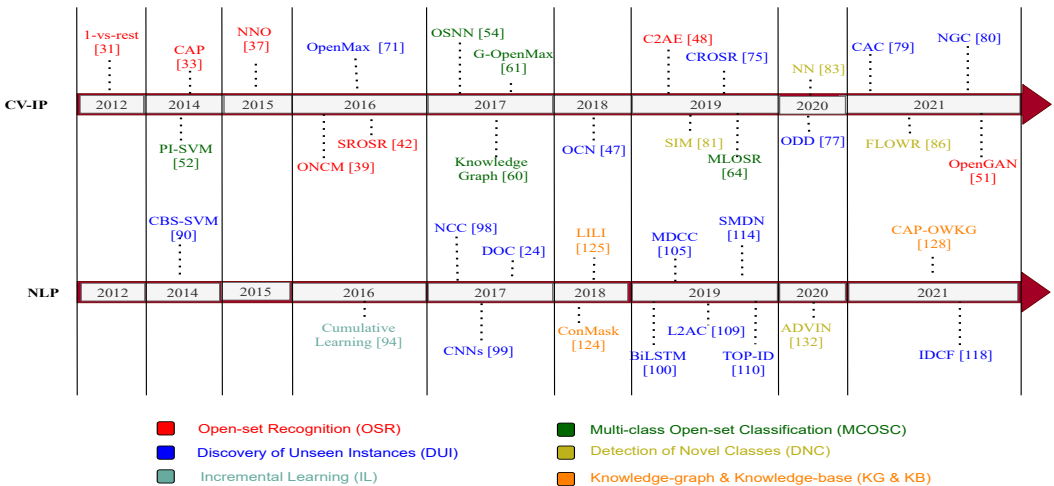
1-vs-rest [31]
CAP [33]
NNO [37]
OpenMax [71]
OSNN [54]
G-OpenMax [61]
C2AE [48]
CROSR [75]
NN [83]
CAC [79]
NGC [80]

CV-IP
2012
2014
2015
2016
2017
2018
2019
2020
2021

PI-SVM [52]
ONCM [39]
SROSR [42]
Knowledge Graph [60]
OCN [47]
SIM [81]
MLOSR [64]
ODD [77]
FLOWR [86]
OpenGAN [51]

CBS-SVM [90]
NCC [98]
DOC [24]
LILI [125]
MDCC [105]
SMDN [114]
CAP-OWKG [128]

NLP
2012
2014
2015
2016
2017
2018
2019
2020
2021

Cumulative Learning [94]
CNNs [99]
ConMask [124]
BiLSTM [100]
L2AC [109]
TOP-ID [110]
ADVIN [132]
IDCF [118]

Open-set Recognition (OSR)
Discovery of Unseen Instances (DUI)
Incremental Learning (IL)
Multi-class Open-set Classification (MCOSC)
Detection of Novel Classes (DNC)
Knowledge-graph & Knowledge-base (KG & KB)